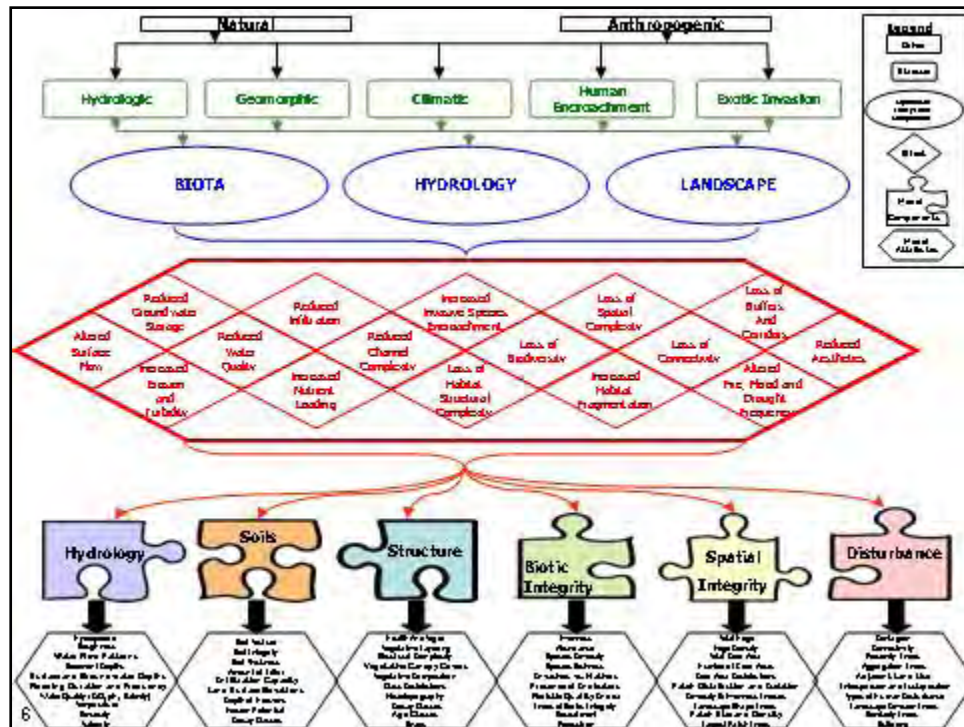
Natural

Anthropogenic

Legend

Driver

Stressor

Ecosystem

Effect

Model Components

Model Attributes

Hydrologic

Geomorphic

Climatic

Human Encroachment

Exotic Invasion

BIOTA

HYDROLOGY

LANDSCAPE

Altered Surface Flow

Reduced Groundwater Storage

Increased Erosion and Turbidity

Reduced Water Quality

Reduced Infiltration

Increased Nutrient Loading

Reduced Channel Complexity

Increased Invasive Species Encroachment

Loss of Habitat Structural Complexity

Loss of Biodiversity

Loss of Spatial Complexity

Increased Habitat Fragmentation

Loss of Connectivity

Loss of Buffers And Corridors

Altered Fire, Flood and Drought Frequency

Reduced Aesthetics

Hydrology

Soils

Structure

Biotic Integrity

Spatial Integrity

Disturbance

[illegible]

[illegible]

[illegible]

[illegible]

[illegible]

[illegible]

6